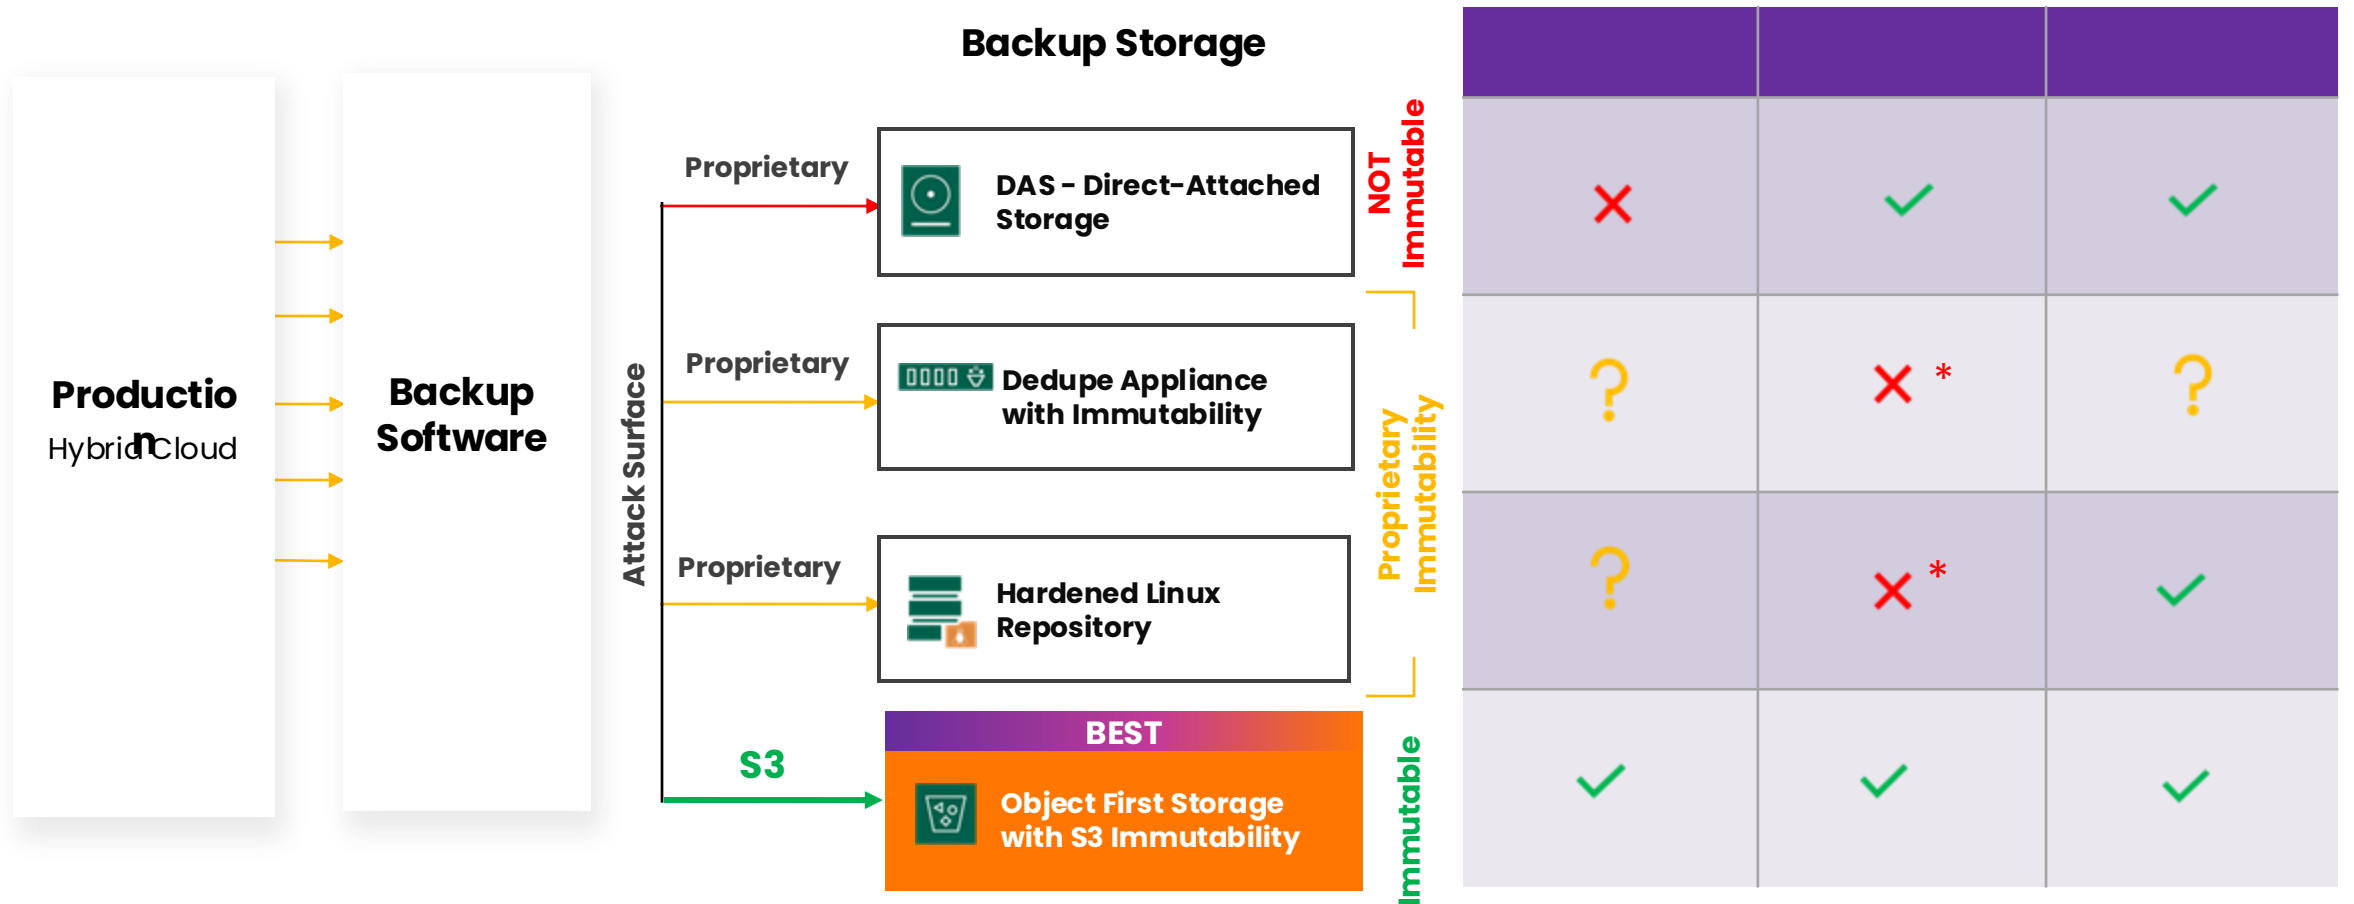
Productio
Hybridn Cloud

Backup Software

Attack Surface

Backup Storage

Proprietary
DAS - Direct-Attached Storage

Proprietary
Dedupe Appliance with Immutability

Proprietary
Hardened Linux Repository

S3
BEST
Object First Storage with S3 Immutability

NOT Immutable

Proprietary Immutability

Immutable

| | | |
|---|---|---|
| ✗ | ✓ | ✓ |
| ? | ✗ * | ? |
| ? | ✗ * | ✓ |
| ✓ | ✓ | ✓ |